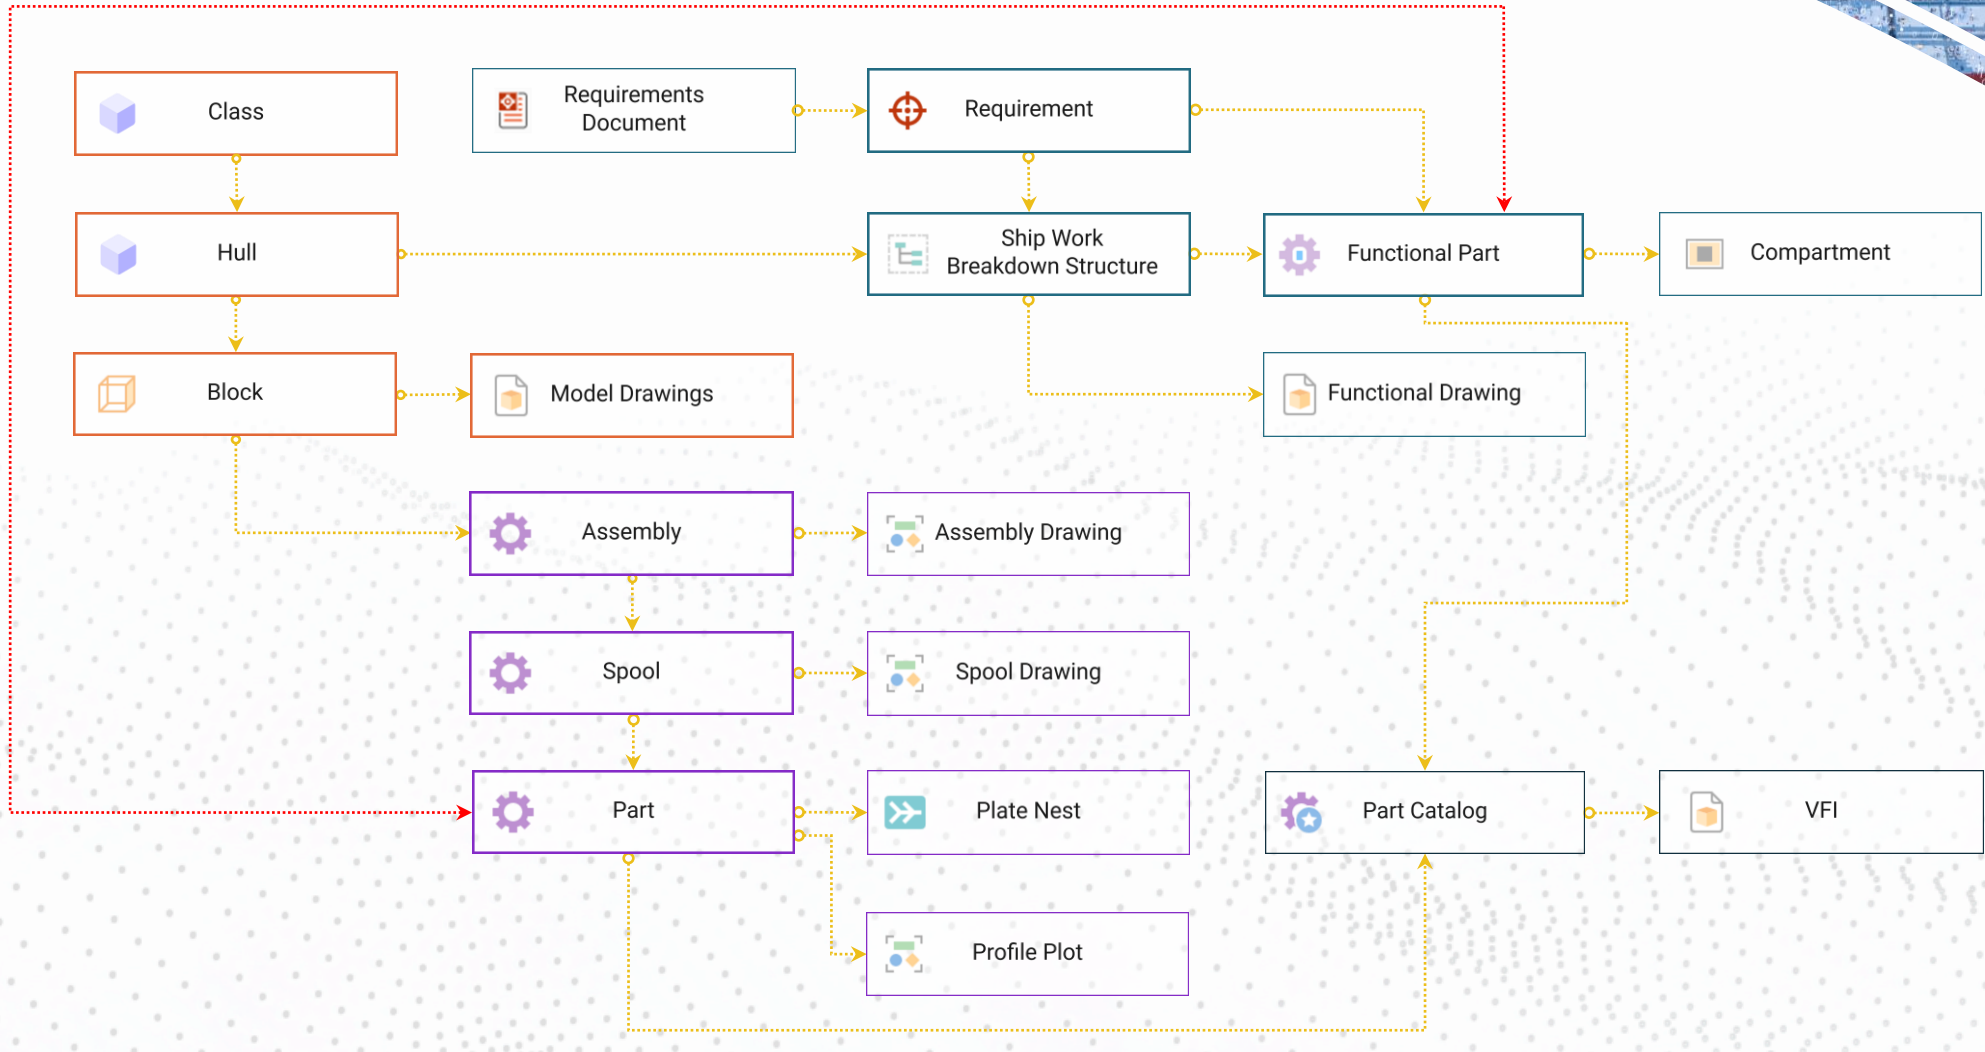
Class

Requirements Document

Requirement

Hull

Ship Work Breakdown Structure

Functional Part

Compartment

Block

Model Drawings

Functional Drawing

Assembly

Assembly Drawing

Spool

Spool Drawing

Part

Plate Nest

Part Catalog

VFI

Profile Plot